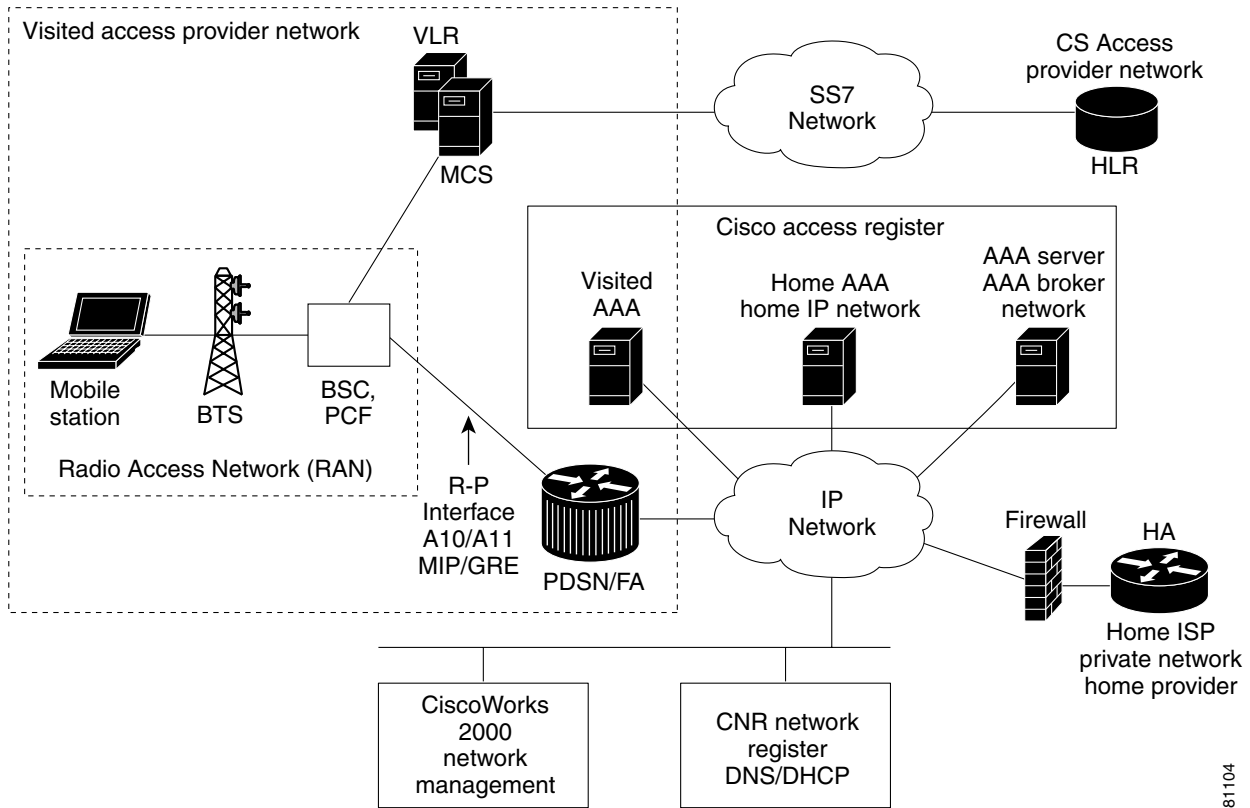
Visited access provider network

VLR

MCS

SS7 Network

CS Access provider network

HLR

Cisco access register

Visited AAA

Home AAA home IP network

AAA server AAA broker network

Mobile station

BTS

BSC, PCF

Radio Access Network (RAN)

R-P Interface A10/A11 MIP/GRE

PDSN/FA

IP Network

Firewall

HA

Home ISP private network home provider

CiscoWorks 2000 network management

CNR network register DNS/DHCP

81104